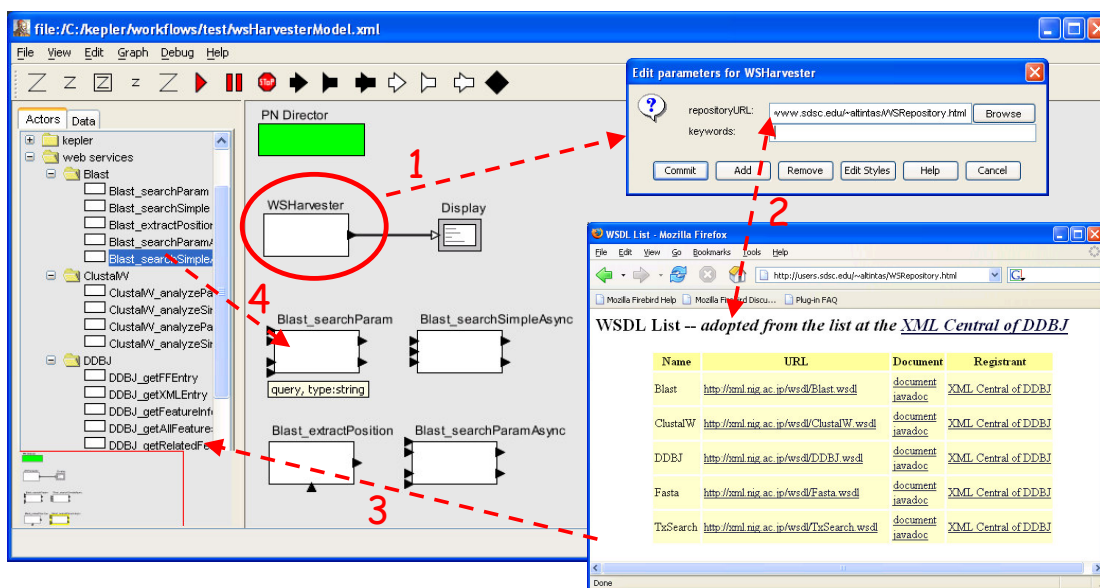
file:/C:/kepler/workflows/test/wsHarvesterModel.xml

File View Edit Graph Debug Help

Actors Data

kepler
web services
Blast
Blast_searchParam
Blast_searchSimple
Blast_extractPosition
Blast_searchParamA
Blast_searchSimpleA
ClustalW
ClustalW_analyzePa
ClustalW_analyzeSir
ClustalW_analyzePa
ClustalW_analyzeSir
DDBJ
DDBJ_getFFEntry
DDBJ_getXMLEntry
DDBJ_getFeatureInfo
DDBJ_getAllFeatures
DDBJ_getRelatedFe

PN Director

WSHarvester

Display

Blast_searchParam

Blast_searchSimpleAsync

query, type:string

Blast_extractPosition

Blast_searchParamAsync

1

2

3

4

Edit parameters for WSHarvester

repositoryURL: www.sdsc.edu/~altintas/WSRepository.html Browse

keywords:

Commit Add Remove Edit Styles Help Cancel

WSDL List - Mozilla Firefox

File Edit View Go Bookmarks Tools Help

http://users.sdsc.edu/~altintas/WSRepository.html

Mozilla Firebird Help Mozilla Firebird Discu... Plug-in FAQ

WSDL List -- adopted from the list at the XML Central of DDBJ

| Name | URL | Document | Registrant |
|---|---|---|---|
| Blast | http://xml.nig.ac.jp/wsdl/Blast.wsdl | document javadoc | XML Central of DDBJ |
| ClustalW | http://xml.nig.ac.jp/wsdl/ClustalW.wsdl | document javadoc | XML Central of DDBJ |
| DDBJ | http://xml.nig.ac.jp/wsdl/DDBJ.wsdl | document javadoc | XML Central of DDBJ |
| Fasta | http://xml.nig.ac.jp/wsdl/Fasta.wsdl | document javadoc | XML Central of DDBJ |
| TxSearch | http://xml.nig.ac.jp/wsdl/TxSearch.wsdl | document javadoc | XML Central of DDBJ |

Done